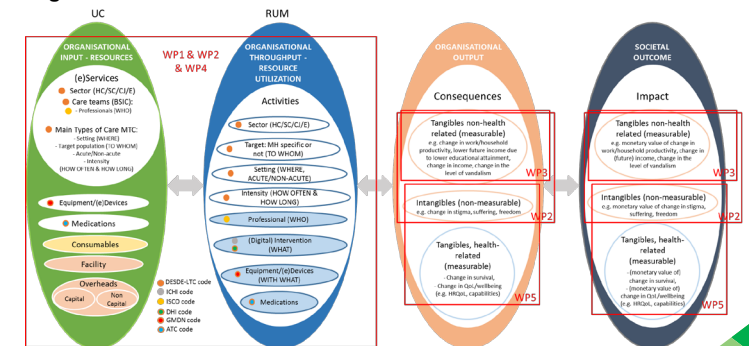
UC

RUM

ORGANISATIONAL INPUT - RESOURCES

WP1 & WP2 & WP4

ORGANISATIONAL THROUGHPUT - RESOURCE UTILIZATION

ORGANISATIONAL OUTPUT

SOCIETAL OUTCOME

(e)Services

Sector (HC/SC/CJ/E)

Care teams (BSIC):
- Professionals (WHO)

Main Types of Care MTC:
- Setting (WHERE)
- Target population (TO WHOM)
- Acute/Non-acute
- Intensity
(HOW OFTEN & HOW LONG)

Equipment/(e)Devices

Medications

Consumables

Facility

Overheads

Capital

Non Capital

Activities

Sector (HC/SC/CJ/E)

Target: MH specific or not (TO WHOM)

Setting (WHERE, ACUTE/NON-ACUTE)

Intensity (HOW OFTEN & HOW LONG)

Professional (WHO)

(Digital) Intervention (WHAT)

Equipment/(e)Devices (WITH WHAT)

Medications

DESDE-LTC code
ICHI code
ISCO code
DHI code
GMDN code
ATC code

Consequences

Tangibles non-health related (measurable)
e.g. change in work/household productivity, lower future income due to lower educational attainment, change in income, change in the level of vandalism

WP3

Intangibles (non-measurable)
e.g. change in stigma, suffering, freedom

WP2

Tangibles, health-related (measurable)
- Change in survival,
- Change in QoL/wellbeing (e.g. HRQoL, capabilities)

WP5

Impact

Tangibles non-health related (measurable)
e.g. monetary value of change in work/household productivity, change in (future) income, change in the level of vandalism

WP3

Intangibles (non-measurable)
e.g. monetary value of change in stigma, suffering, freedom

WP2

Tangibles, health-related (measurable)
- (monetary value of) change in survival,
- (monetary value of) change in QoL/wellbeing (e.g. HRQoL, capabilities)

WP5